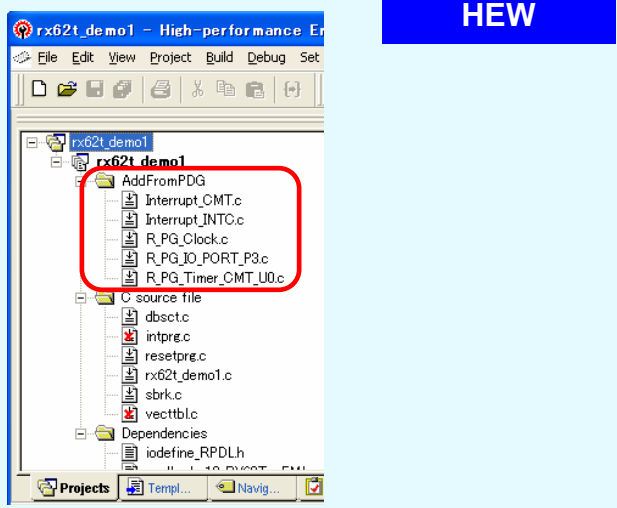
rx62t_demo1 - High-performance En

File Edit View Project Build Debug Set

HEW

rx62t_demo1
rx62t_demo1
AddFromPDG
Interrupt_CMT.c
Interrupt_INTC.c
R_PG_Clock.c
R_PG_IO_PORT_P3.c
R_PG_Timer_CMT_U0.c
C source file
dbsct.c
intprg.c
resetprg.c
rx62t_demo1.c
sbrk.c
vecttbl.c
Dependencies
iodefine_RPDL.h
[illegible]

Projects Templ... Navig...